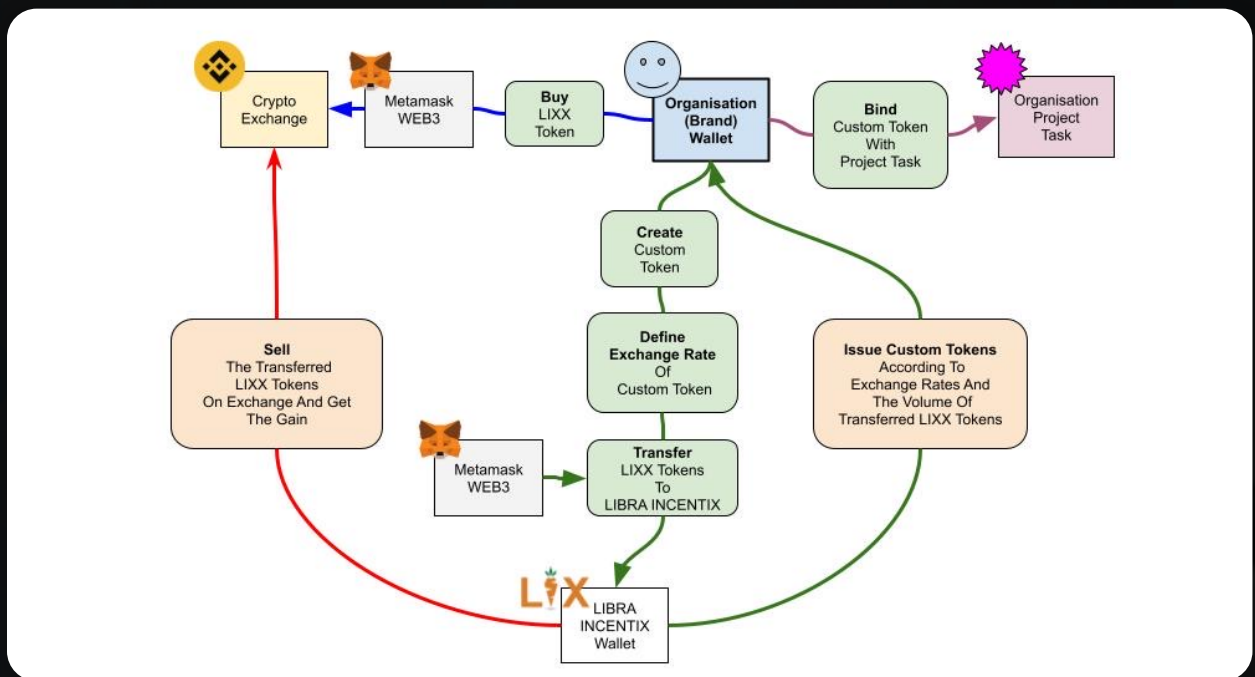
Crypto Exchange

Metamask WEB3

**Buy** LIXX Token

**Organisation (Brand) Wallet**

**Bind** Custom Token With Project Task

Organisation Project Task

**Create** Custom Token

**Define Exchange Rate** Of Custom Token

**Sell** The Transferred LIXX Tokens On Exchange And Get The Gain

**Issue Custom Tokens** According To Exchange Rates And The Volume Of Transferred LIXX Tokens

Metamask WEB3

**Transfer** LIXX Tokens To LIBRA INCENTIX

LIX

LIBRA INCENTIX Wallet